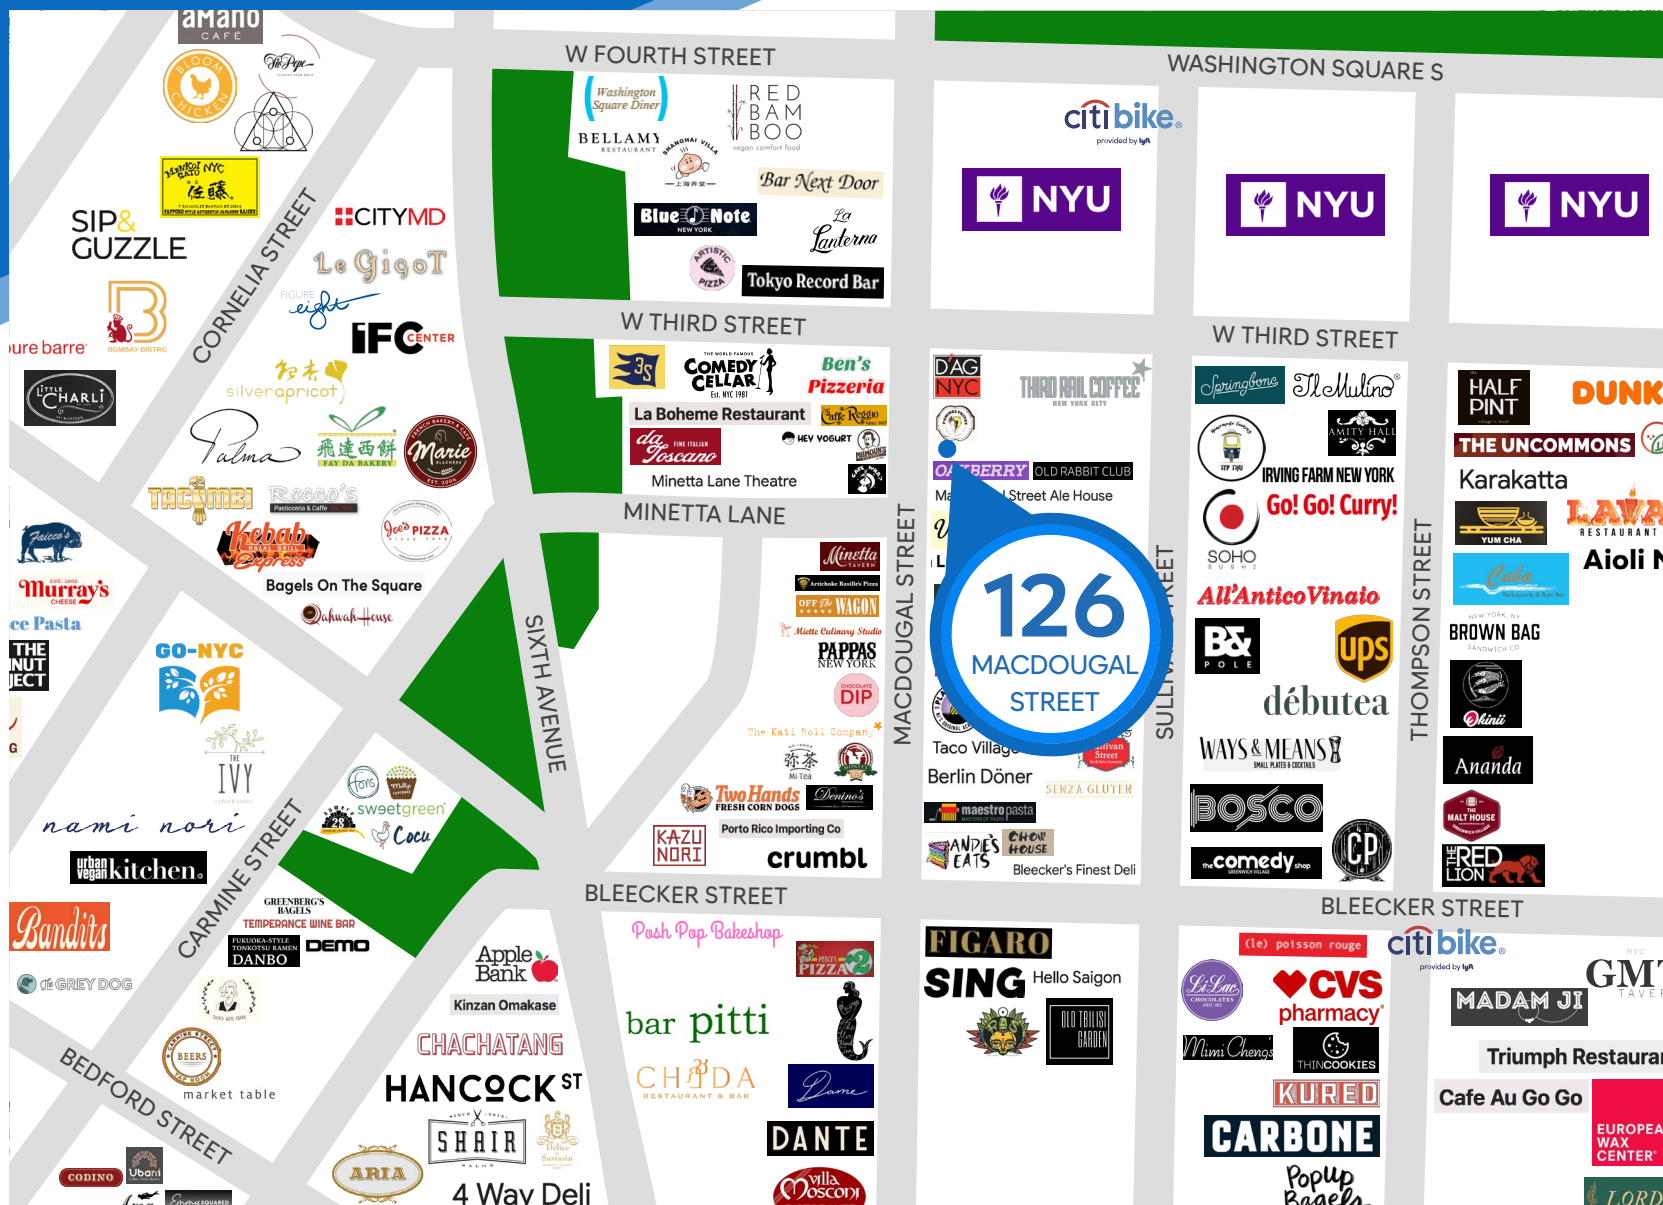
amano CAFÉ
BLOOM CHICKEN
Fil Pepe
MENKOI SATO NYC
SIP & GUZZLE
CORNELIA STREET
CITYMD
Le Gigot
FIGURE eight
IFC CENTER
BOMBAY BISTRO
ure barre
LITTLE CHARLI
silverapricot
Palma
FAY DA BAKERY
Marie
TACOMBI
Rocco's
Kebab Express
Joe's PIZZA
Faicco's
Murray's CHEESE
ce Pasta
THE NUT JECT
GO-NYC
Bagels On The Square
Qahwah House
THE IVY
nami nori
urban vegan kitchen
sweetgreen
Coco
CARMINE STREET
GREENBERG'S BAGELS
TEMPERANCE WINE BAR
FUKUOKA-STYLE TONKOTSU RAMEN DANBO
DEMO
Bandits
THE GREY DOG
BEERS
market table
BEDFORD STREET
CODINO
Ubani
W FOURTH STREET
Washington Square Diner
RED BAMBOO vegan comfort food
BELLAMY RESTAURANT
SHANGHAI VILLA
Bar Next Door
Blue Note NEW YORK
La Lanterna
ARTISTIC PIZZA
Tokyo Record Bar
W THIRD STREET
COMEDY CELLAR Est. NYC 1981
Ben's Pizzeria
La Boheme Restaurant
Caffe Reggio
da Toscano
HEY YOGURT
Minetta Lane Theatre
MINETTA LANE
SIXTH AVENUE
Minetta TAVERN
Artichoke Basille's Pizza
OFF The WAGON
Miette Culinary Studio
PAPPAS NEW YORK
DIP
The Kati Roll Company
Mi Tea
Two Hands FRESH CORN DOGS
Denino's
KAZU NORI
Porto Rico Importing Co
crumbl
BLEECKER STREET
Apple Bank
Kinzan Omakase
CHACHATANG
HANCOCK ST
SHAIR SALON
ARIA
4 Way Deli
Posh Pop Bakeshop
PERCY'S PIZZA
bar pitti
CHOBDA RESTAURANT & BAR
Dame
DANTE
villa Mosconi
WASHINGTON SQUARE S
citibike provided by lyft
NYU
NYU
NYU
DAG NYC
THIRD RAIL COFFEE NEW YORK CITY
OA BERRY
OLD RABBIT CLUB
Ma
Street Ale House
MACDOUGAL STREET
126 MACDOUGAL STREET
Taco Villag
Berlin Döner
SENZA GLUTEN
maestro pasta
ANDIE'S EATS
CHOW HOUSE
Bleecker's Finest Deli
Sullivan Street
SULLI
FIGARO
SING
Hello Saigon
OLD TBILISI GARDEN
W THIRD STREET
Springbone
Il Mulino
AMITY HALL
TEP THAI
IRVING FARM NEW YORK
Go! Go! Curry!
SOHO SUSHI
All'Antico Vinaio
B& POLE
ups
débutea
WAYS & MEANS SMALL PLATES & COCKTAILS
BOSCO
CP
comedy shop
THOMPSON STREET
BLEECKER STREET
(le) poisson rouge
citibike provided by lyft
Li-Lac CHOCOLATES
CVS pharmacy
Mimi Cheng's
THINCOOKIES
KURED
CARBONE
Popup Bagels
HALF PINT
DUNK
THE UNCOMMONS
Karakatta
LAVA RESTAURANT
YUM CHA
Aioli N
Cuba
NEW YORK, NY BROWN BAG SANDWICH CO
Okinii
Ananda
THE MALT HOUSE
THE RED LION
GMT TAVER
MADAM JI
Triumph Restaura
Cafe Au Go Go
EUROPEA WAX CENTER
LORD